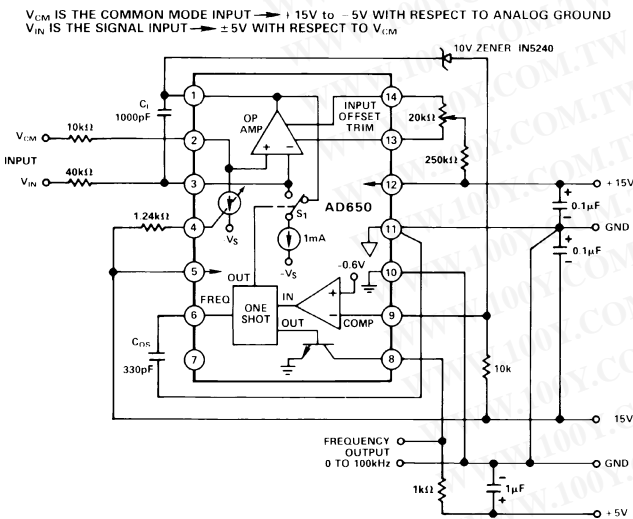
$V_{CM}$ IS THE COMMON MODE INPUT → +15V to −5V WITH RESPECT TO ANALOG GROUND
$V_{IN}$ IS THE SIGNAL INPUT → ±5V WITH RESPECT TO $V_{CM}$

10V ZENER IN5240

$C_I$
1000pF
$V_{CM}$
10kΩ
INPUT
$V_{IN}$
40kΩ
1.24kΩ
$C_{OS}$
330pF

1
2
3
4
5
6
7
8
9
10
11
12
13
14

OP AMP
INPUT OFFSET TRIM
20kΩ
250kΩ
$V_S$
$S_1$
1mA
$-V_S$
AD650
OUT
FREQ
ONE SHOT
IN
OUT
COMP
−0.6V
10k

+15V
0.1μF
GND
0.1μF
−15V

FREQUENCY OUTPUT 0 TO 100kHz
GND
1kΩ
1μF
+5V

WWW.100Y.COM.TW